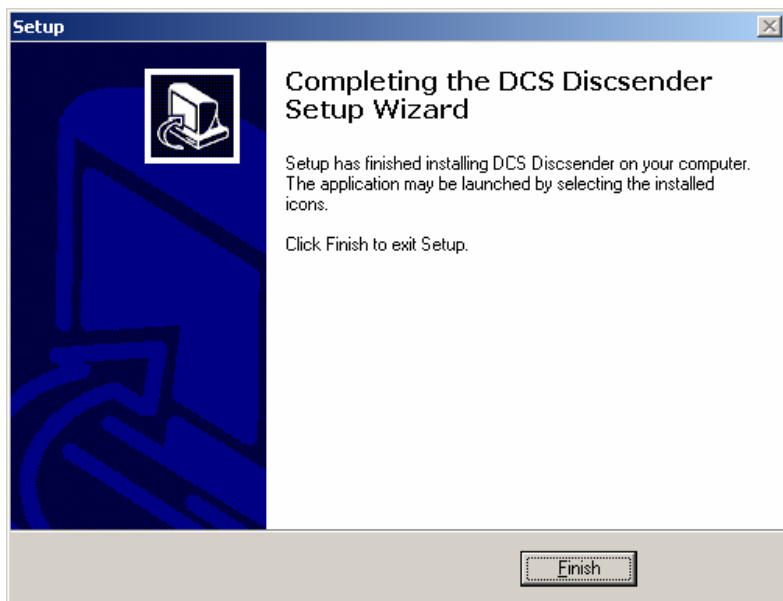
Setup

Completing the DCS Discsender Setup Wizard

Setup has finished installing DCS Discsender on your computer. The application may be launched by selecting the installed icons.

Click Finish to exit Setup.

Finish